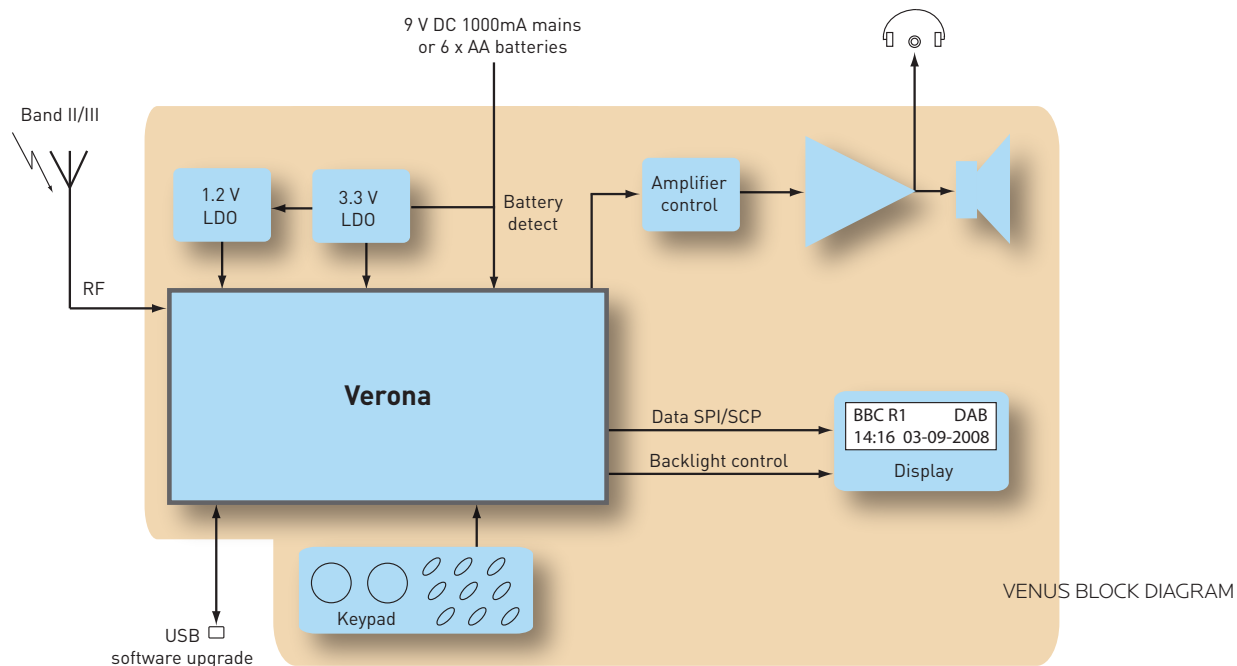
9 V DC 1000mA mains or 6 x AA batteries

Band II/III

1.2 V LDO

3.3 V LDO

Battery detect

Amplifier control

RF

Verona

Data SPI/SCP

Backlight control

BBC R1 DAB
14:16 03-09-2008

Display

Keypad

USB
software upgrade

VENUS BLOCK DIAGRAM